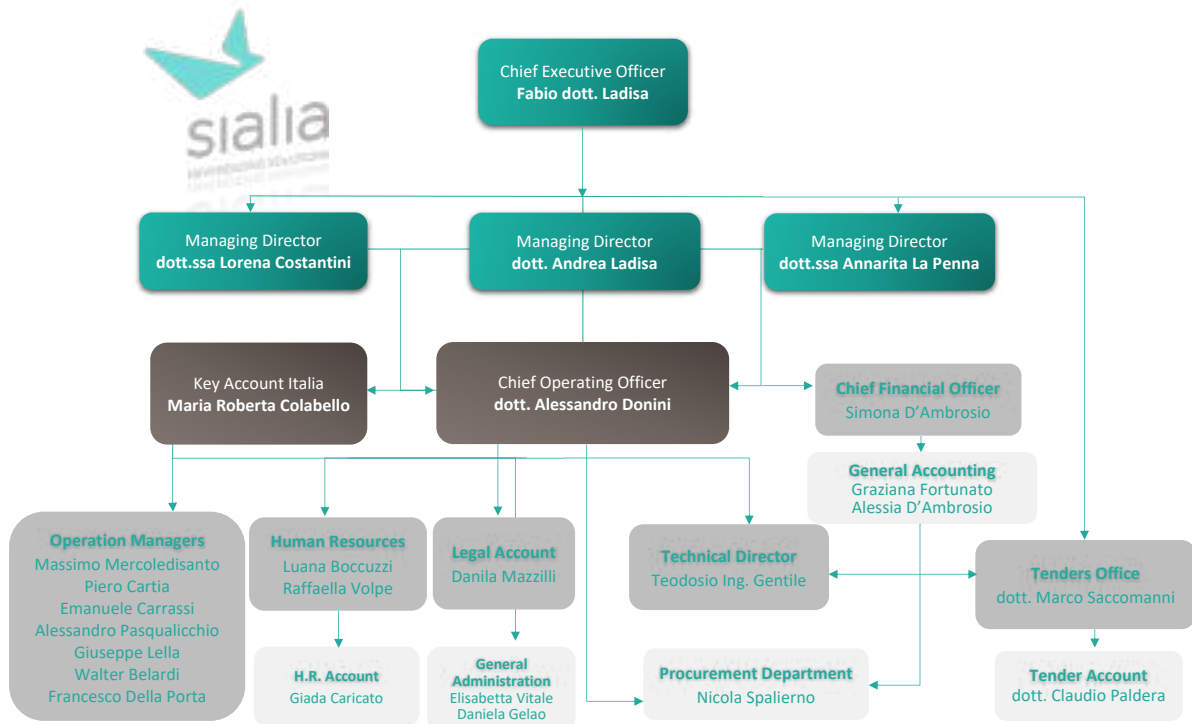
sialia

Chief Executive Officer
Fabio dott. Ladisa

Managing Director
dott.ssa Lorena Costantini

Managing Director
dott. Andrea Ladisa

Managing Director
dott.ssa Annarita La Penna

Key Account Italia
Maria Roberta Colabello

Chief Operating Officer
dott. Alessandro Donini

Chief Financial Officer
Simona D'Ambrosio

General Accounting
Graziana Fortunato
Alessia D'Ambrosio

Operation Managers
Massimo Mercoledisanto
Piero Cartia
Emanuele Carrassi
Alessandro Pasqualicchio
Giuseppe Lella
Walter Belardi
Francesco Della Porta

Human Resources
Luana Boccuzzi
Raffaella Volpe

Legal Account
Danila Mazzilli

Technical Director
Teodosio Ing. Gentile

Tenders Office
dott. Marco Saccomanni

H.R. Account
Giada Caricato

General Administration
Elisabetta Vitale
Daniela Gelao

Procurement Department
Nicola Spalierno

Tender Account
dott. Claudio Paldera